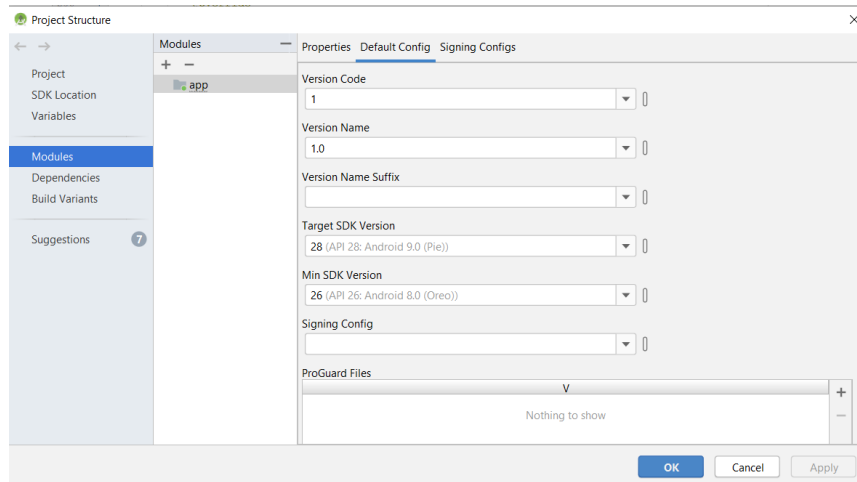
Project Structure

Project
SDK Location
Variables

Modules
Dependencies
Build Variants

Suggestions 7

Modules
+ −
app

Properties Default Config Signing Configs

Version Code
1

Version Name
1.0

Version Name Suffix

Target SDK Version
28 (API 28: Android 9.0 (Pie))

Min SDK Version
26 (API 26: Android 8.0 (Oreo))

Signing Config

ProGuard Files
V
Nothing to show

OK Cancel Apply